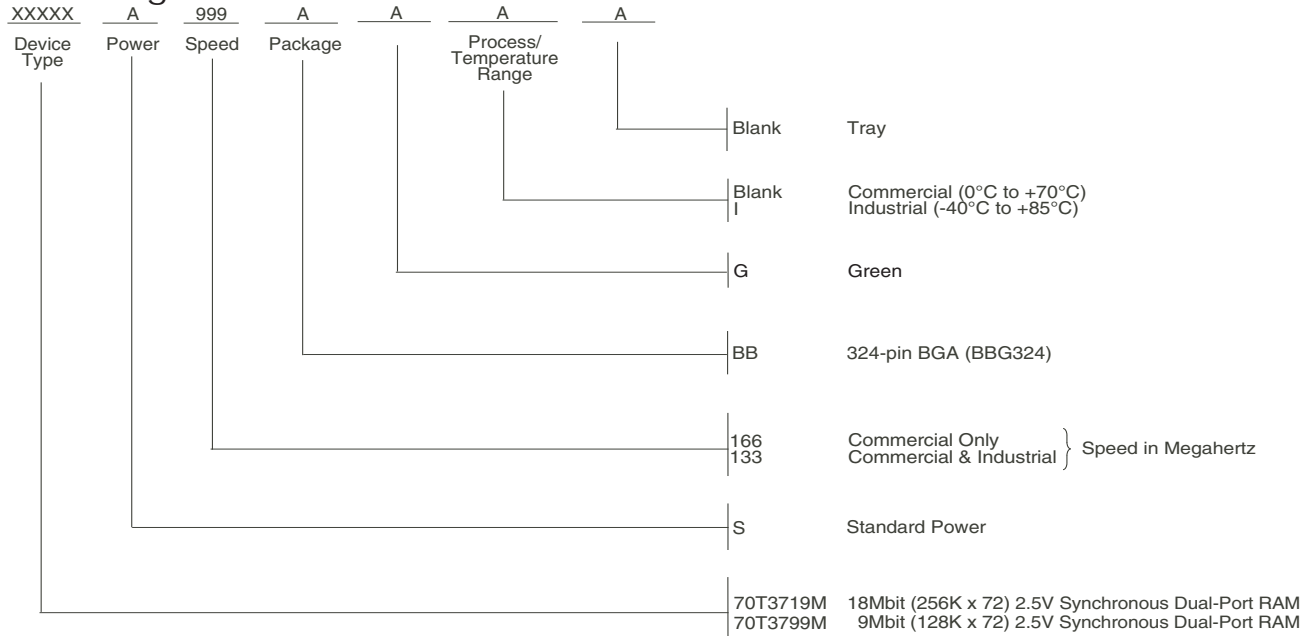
XXXXX A 999 A A A A

Device Type

Power

Speed

Package

Process/ Temperature Range

Blank Tray

Blank Commercial (0°C to +70°C)
I Industrial (-40°C to +85°C)

G Green

BB 324-pin BGA (BBG324)

166 Commercial Only
133 Commercial & Industrial
Speed in Megahertz

S Standard Power

70T3719M 18Mbit (256K x 72) 2.5V Synchronous Dual-Port RAM
70T3799M 9Mbit (128K x 72) 2.5V Synchronous Dual-Port RAM